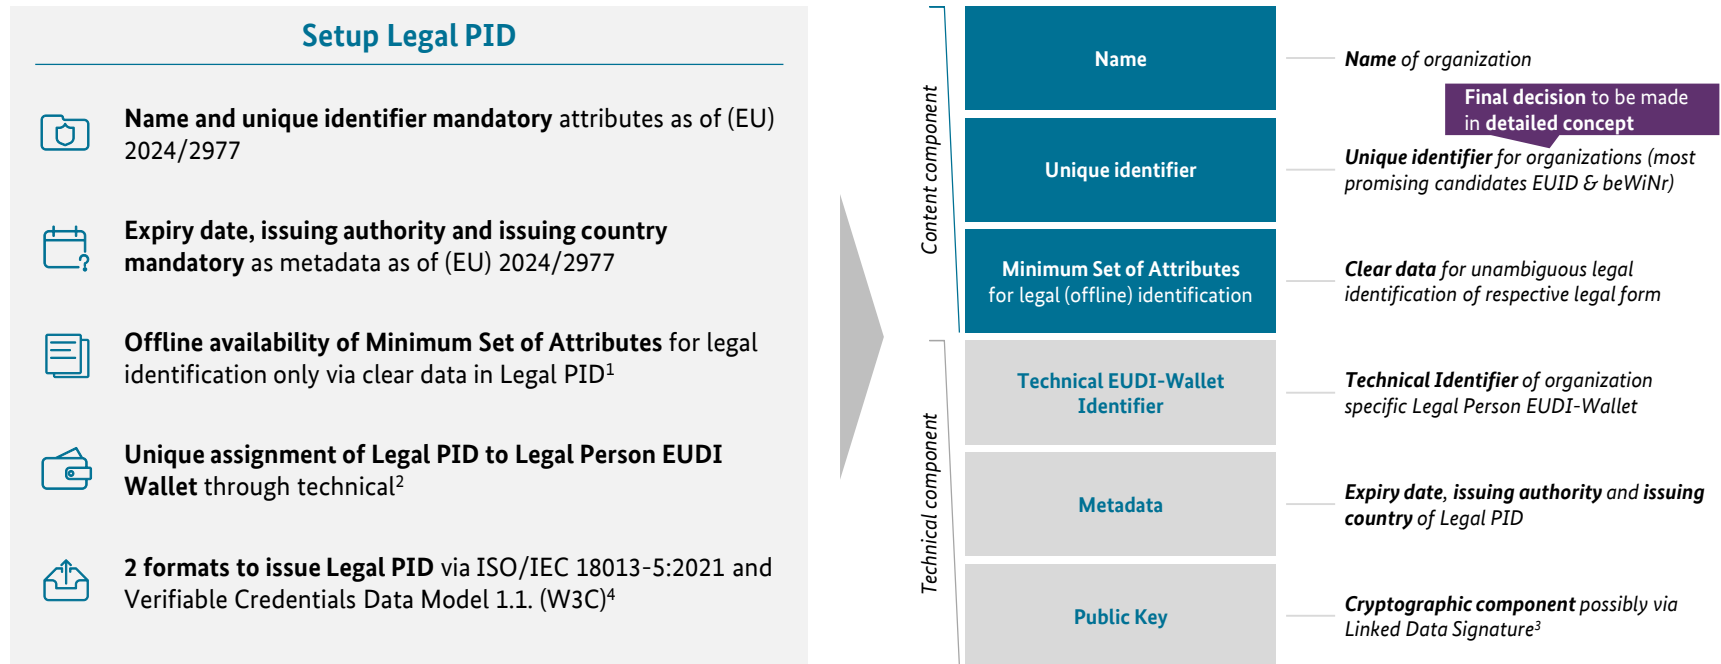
Setup Legal PID

Name and unique identifier mandatory attributes as of (EU) 2024/2977

Expiry date, issuing authority and issuing country mandatory as metadata as of (EU) 2024/2977

Offline availability of Minimum Set of Attributes for legal identification only via clear data in Legal PID$^1$

Unique assignment of Legal PID to Legal Person EUDI Wallet through technical$^2$

2 formats to issue Legal PID via ISO/IEC 18013-5:2021 and Verifiable Credentials Data Model 1.1. (W3C)$^4$

Content component

Technical component

Name

Name of organization

Final decision to be made in detailed concept

Unique identifier

Unique identifier for organizations (most promising candidates EUID & beWiNr)

Minimum Set of Attributes for legal (offline) identification

Clear data for unambiguous legal identification of respective legal form

Technical EUDI-Wallet Identifier

Technical Identifier of organization specific Legal Person EUDI-Wallet

Metadata

Expiry date, issuing authority and issuing country of Legal PID

Public Key

Cryptographic component possibly via Linked Data Signature$^3$